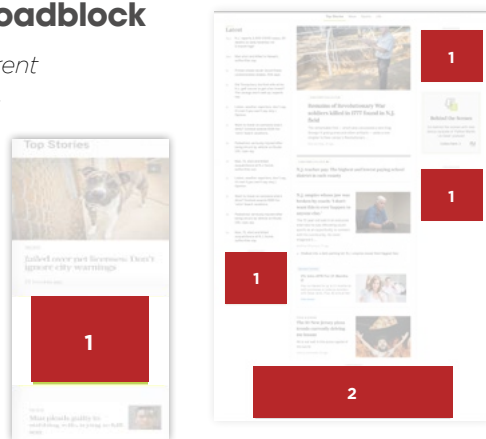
oadblock

rent

Top Stories

Jailed over pet licenses. Don't ignore city warnings

1

Man pleads guilty to

Latest

Remains of Revolutionary War soldiers killed in 1777 found in N.J. field

N.J. teacher pay: The highest and lowest-paying school districts in each county

N.J. couple's dream pet may broken by carrier. I don't want this to ever happen to anyone else

1

1

1

2